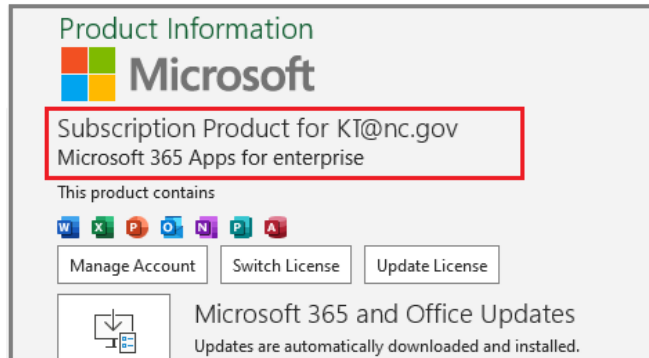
Product Information

Microsoft

Subscription Product for KT@nc.gov
Microsoft 365 Apps for enterprise

This product contains

Manage Account | Switch License | Update License

Microsoft 365 and Office Updates
Updates are automatically downloaded and installed.